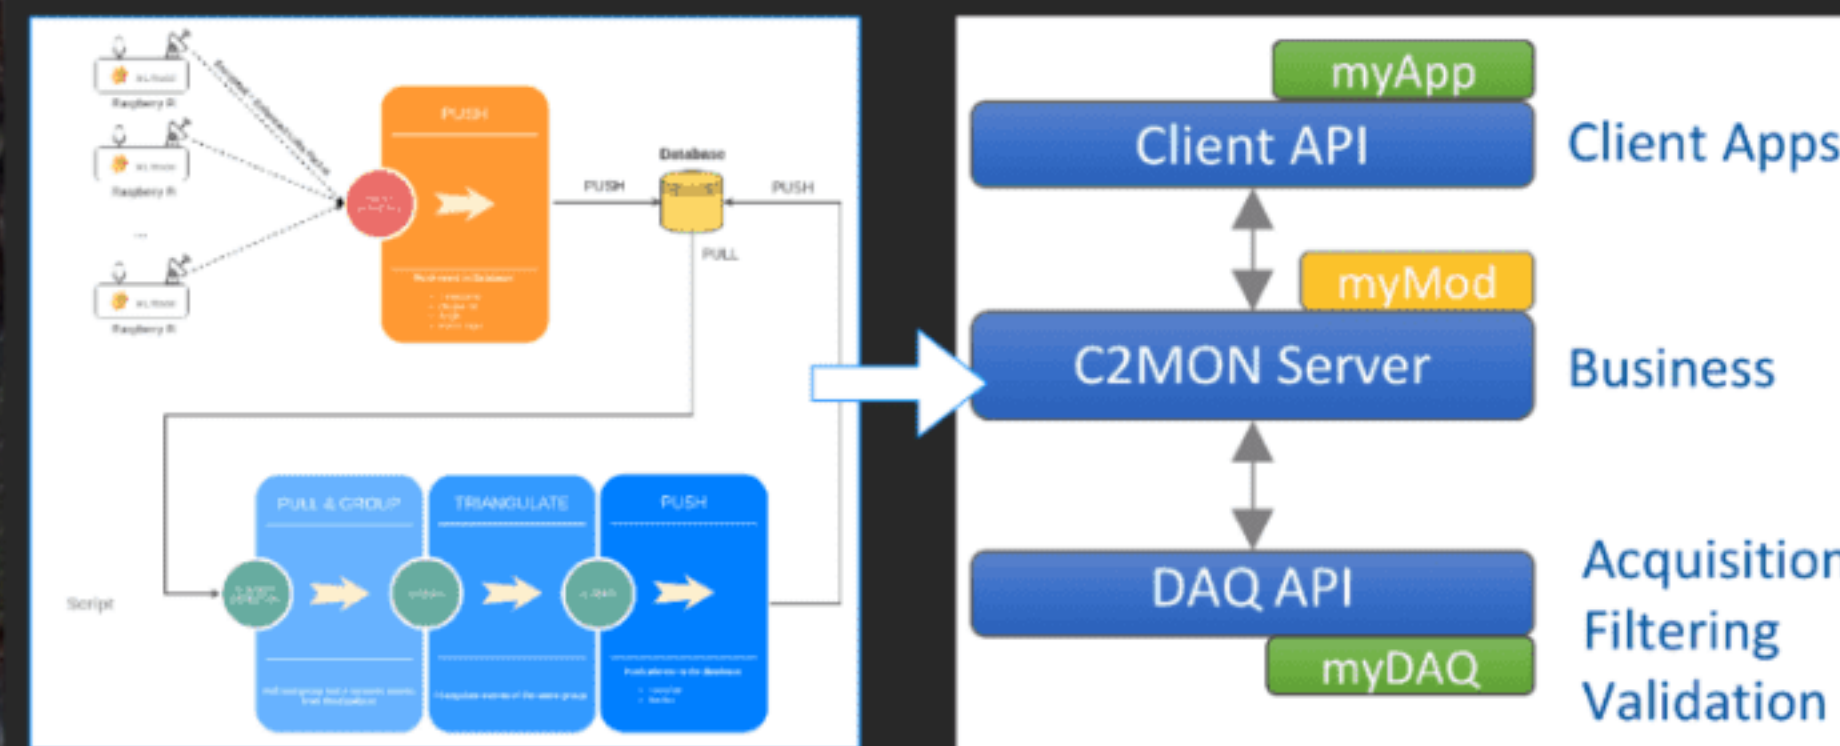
Raspberry Pi

Raspberry Pi

...

Raspberry Pi

PUSH

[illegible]

PUSH

Database

PUSH

PULL

Script

PULL & GROUP

TRIANGULATE

PUSH

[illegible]

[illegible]

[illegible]

myApp

Client API

Client Apps

myMod

C2MON Server

Business

DAQ API

myDAQ

Acquisition

Filtering

Validation